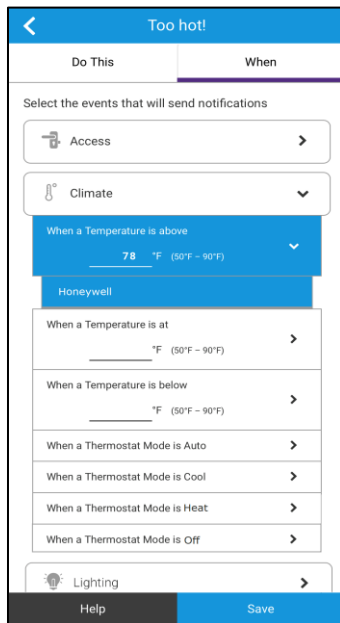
Too hot!

Do This | When

Select the events that will send notifications

Access

Climate

When a Temperature is above
78 °F (50°F – 90°F)

Honeywell

When a Temperature is at
°F (50°F – 90°F)

When a Temperature is below
°F (50°F – 90°F)

When a Thermostat Mode is Auto

When a Thermostat Mode is Cool

When a Thermostat Mode is Heat

When a Thermostat Mode is Off

Lighting

Help

Save